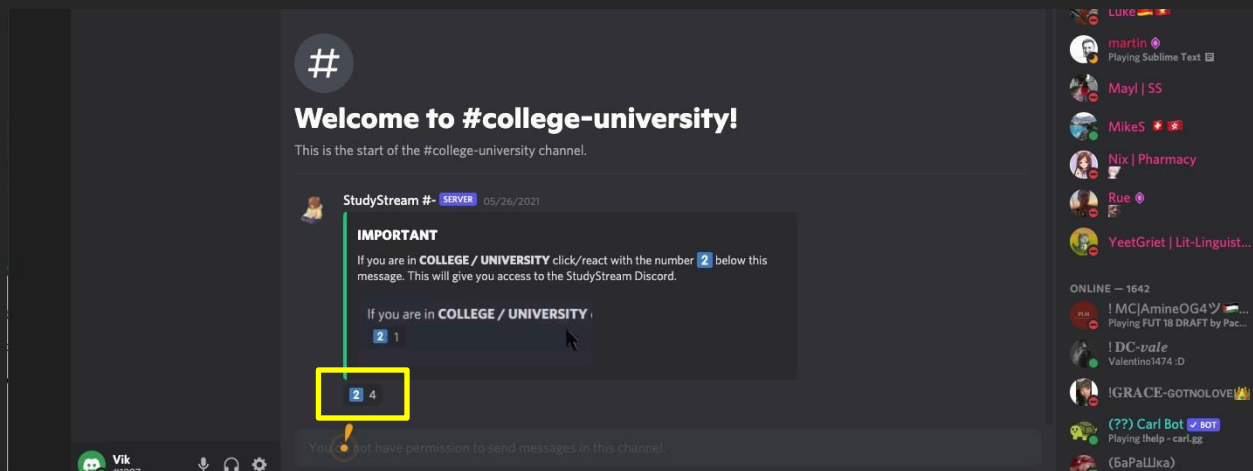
#

Welcome to #college-university!

This is the start of the #college-university channel.

StudyStream #- SERVER 05/26/2021

IMPORTANT

If you are in COLLEGE / UNIVERSITY click/react with the number 2 below this message. This will give you access to the StudyStream Discord.

If you are in COLLEGE / UNIVERSITY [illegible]

2 1

2 4

You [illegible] not have permission to send messages in this channel.

Vik

Luke

martin
Playing Sublime Text

Mayl | SS

MikeS

Nix | Pharmacy

Rue

YeetGriet | Lit-Linguist...

ONLINE — 1642

! MC|AmineOG4ッ
Playing FUT 18 DRAFT by Pac...

! DC-vale
Valentino1474 :D

!GRACE-GOTNOLOVE

(??) Carl Bot BOT
Playing !help - carl.gg

(БаРаШка)